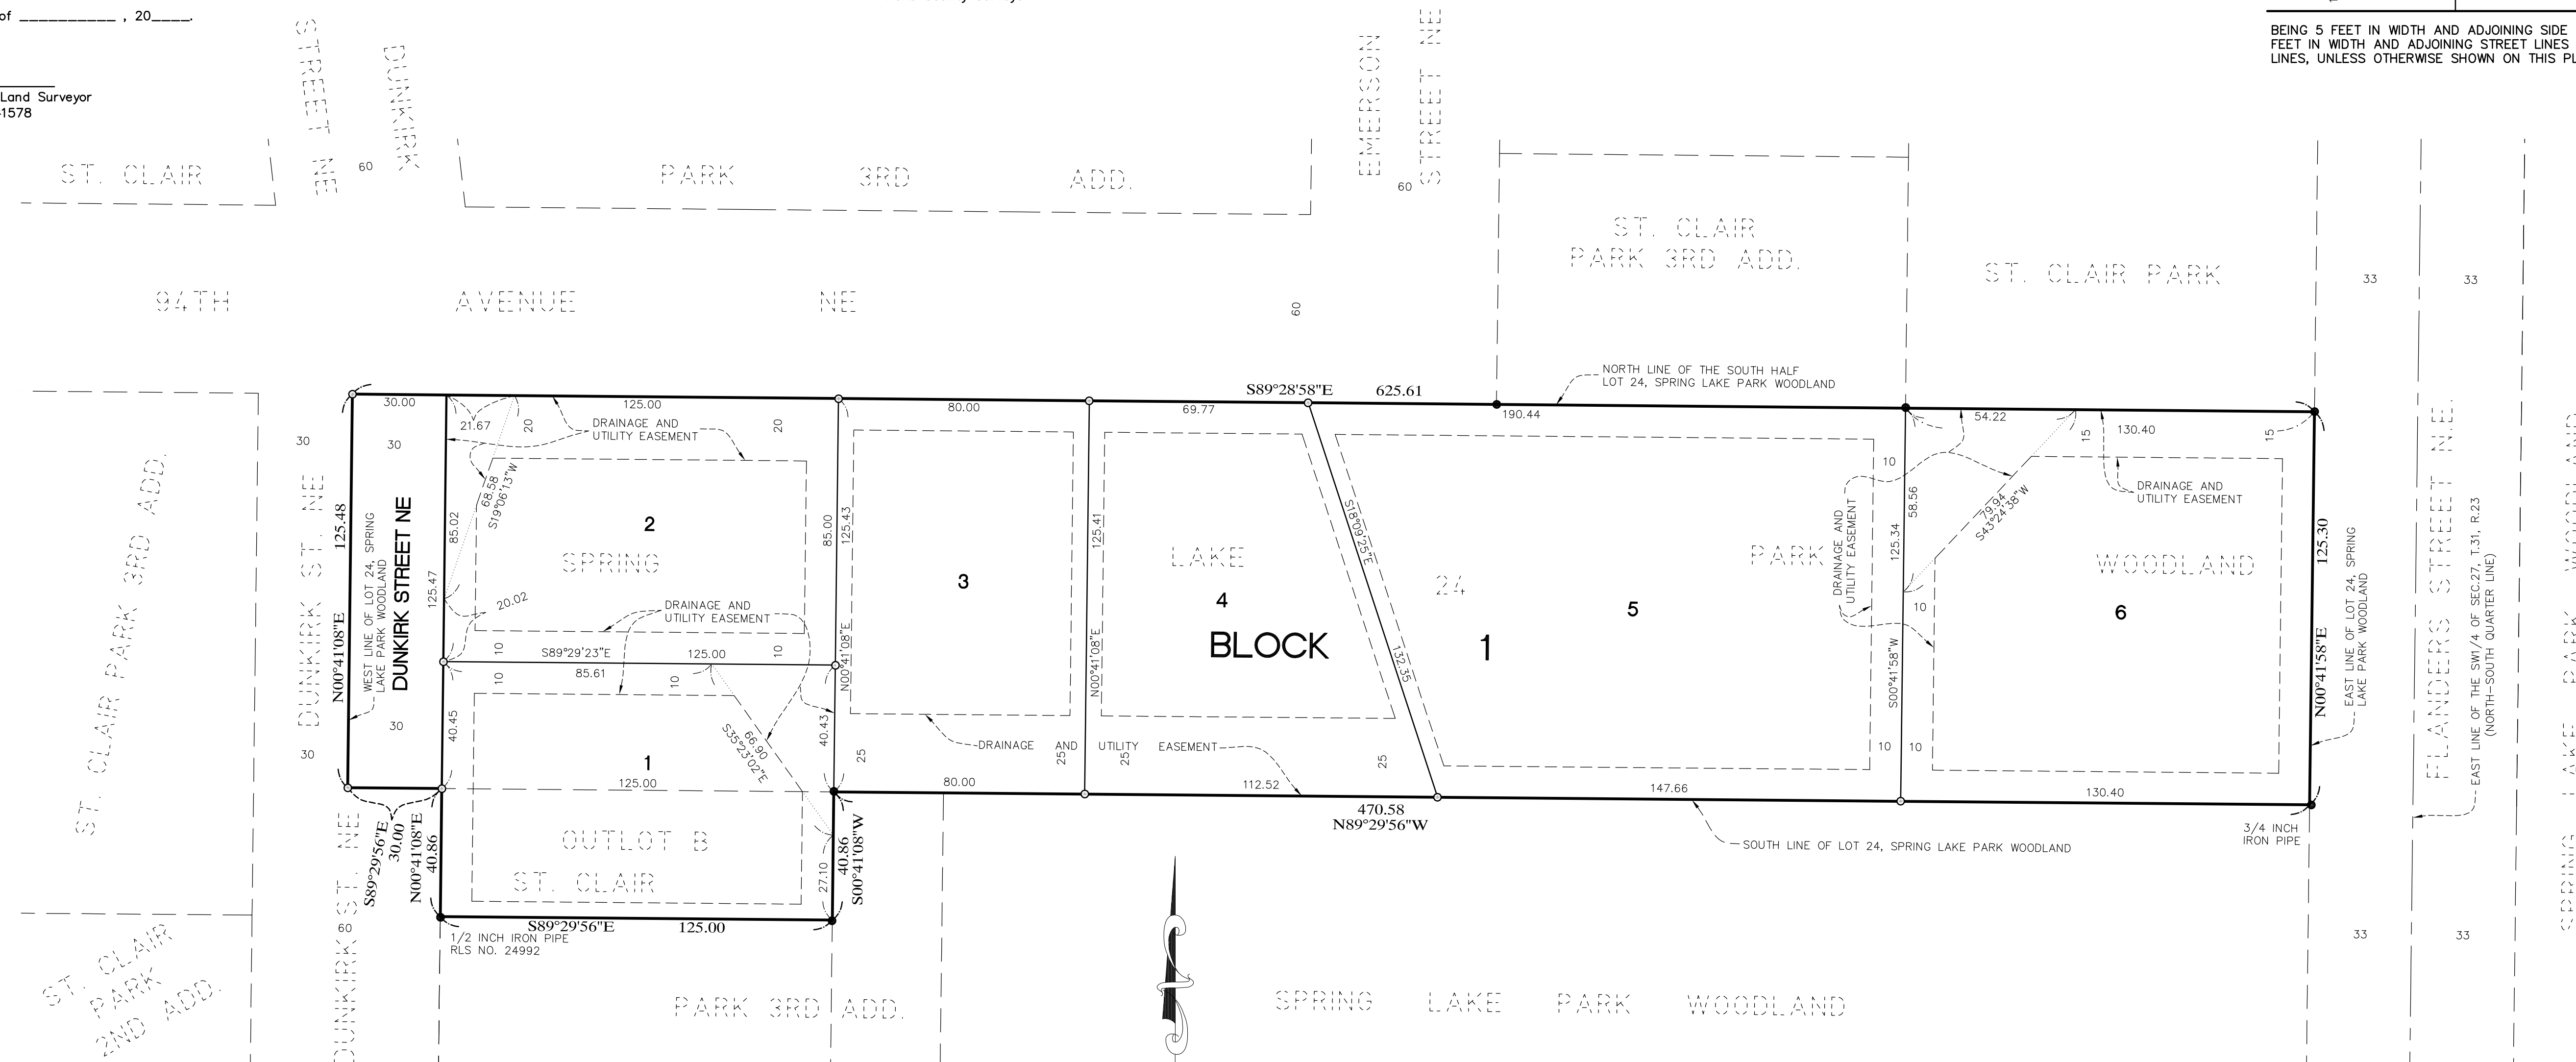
of __________ , 20____.

Land Surveyor
1578

BEING 5 FEET IN WIDTH AND ADJOINING SIDE
FEET IN WIDTH AND ADJOINING STREET LINES
LINES, UNLESS OTHERWISE SHOWN ON THIS PL

STREET NE
DUNKIRK
60
ST. CLAIR
PARK 3RD ADD.
EMERSON STREET NE
60
ST. CLAIR PARK 3RD ADD.
ST. CLAIR PARK
33 33
94TH AVENUE NE
60

NORTH LINE OF THE SOUTH HALF LOT 24, SPRING LAKE PARK WOODLAND
S89°28'58"E 625.61
30.00 125.00 80.00 69.77 190.44 54.22 130.40
30 30
21.67 20 20 DRAINAGE AND UTILITY EASEMENT
68.58 S19°06'13"W
85.02 85.00 125.43 125.41
2 SPRING
3
LAKE 4
BLOCK
S18°09'25"E
132.35
24 1
PARK 5
DRAINAGE AND UTILITY EASEMENT
10 58.56 125.34
79.94 S43°24'38"W
15 15
DRAINAGE AND UTILITY EASEMENT
WOODLAND 6
125.30
EAST LINE OF LOT 24, SPRING LAKE PARK WOODLAND
N00°41'58"E
FLANDERS STREET N.E.
EAST LINE OF THE SW1/4 OF SEC.27, T.31, R.23 (NORTH-SOUTH QUARTER LINE)
SPRING LAKE PARK WOODLAND
ST. CLAIR PARK 3RD ADD.
DUNKIRK ST. NE
125.48
N00°41'08"E
WEST LINE OF LOT 24, SPRING LAKE PARK WOODLAND
DUNKIRK STREET NE
125.47
20.02
DRAINAGE AND UTILITY EASEMENT
S89°29'23"E 125.00
10 10 10 10
85.61
N00°41'08"E
N00°41'08"E
S00°41'58"W
10 10 10 10
66.90 S35°23'02"E
40.45 40.43
30 30
1
125.00
25 25 25
DRAINAGE AND UTILITY EASEMENT
80.00 112.52 147.66 130.40
470.58
N89°29'56"W
SOUTH LINE OF LOT 24, SPRING LAKE PARK WOODLAND
3/4 INCH IRON PIPE
S89°29'56"E 30.00
N00°41'08"E 40.86
OUTLOT B
ST. CLAIR
27.10
40.86 S00°41'08"W
S89°29'56"E 125.00
1/2 INCH IRON PIPE RLS NO. 24992
DUNKIRK ST. NE
60
ST. CLAIR PARK 2ND ADD.
PARK 3RD ADD.
SPRING LAKE PARK WOODLAND
33 33